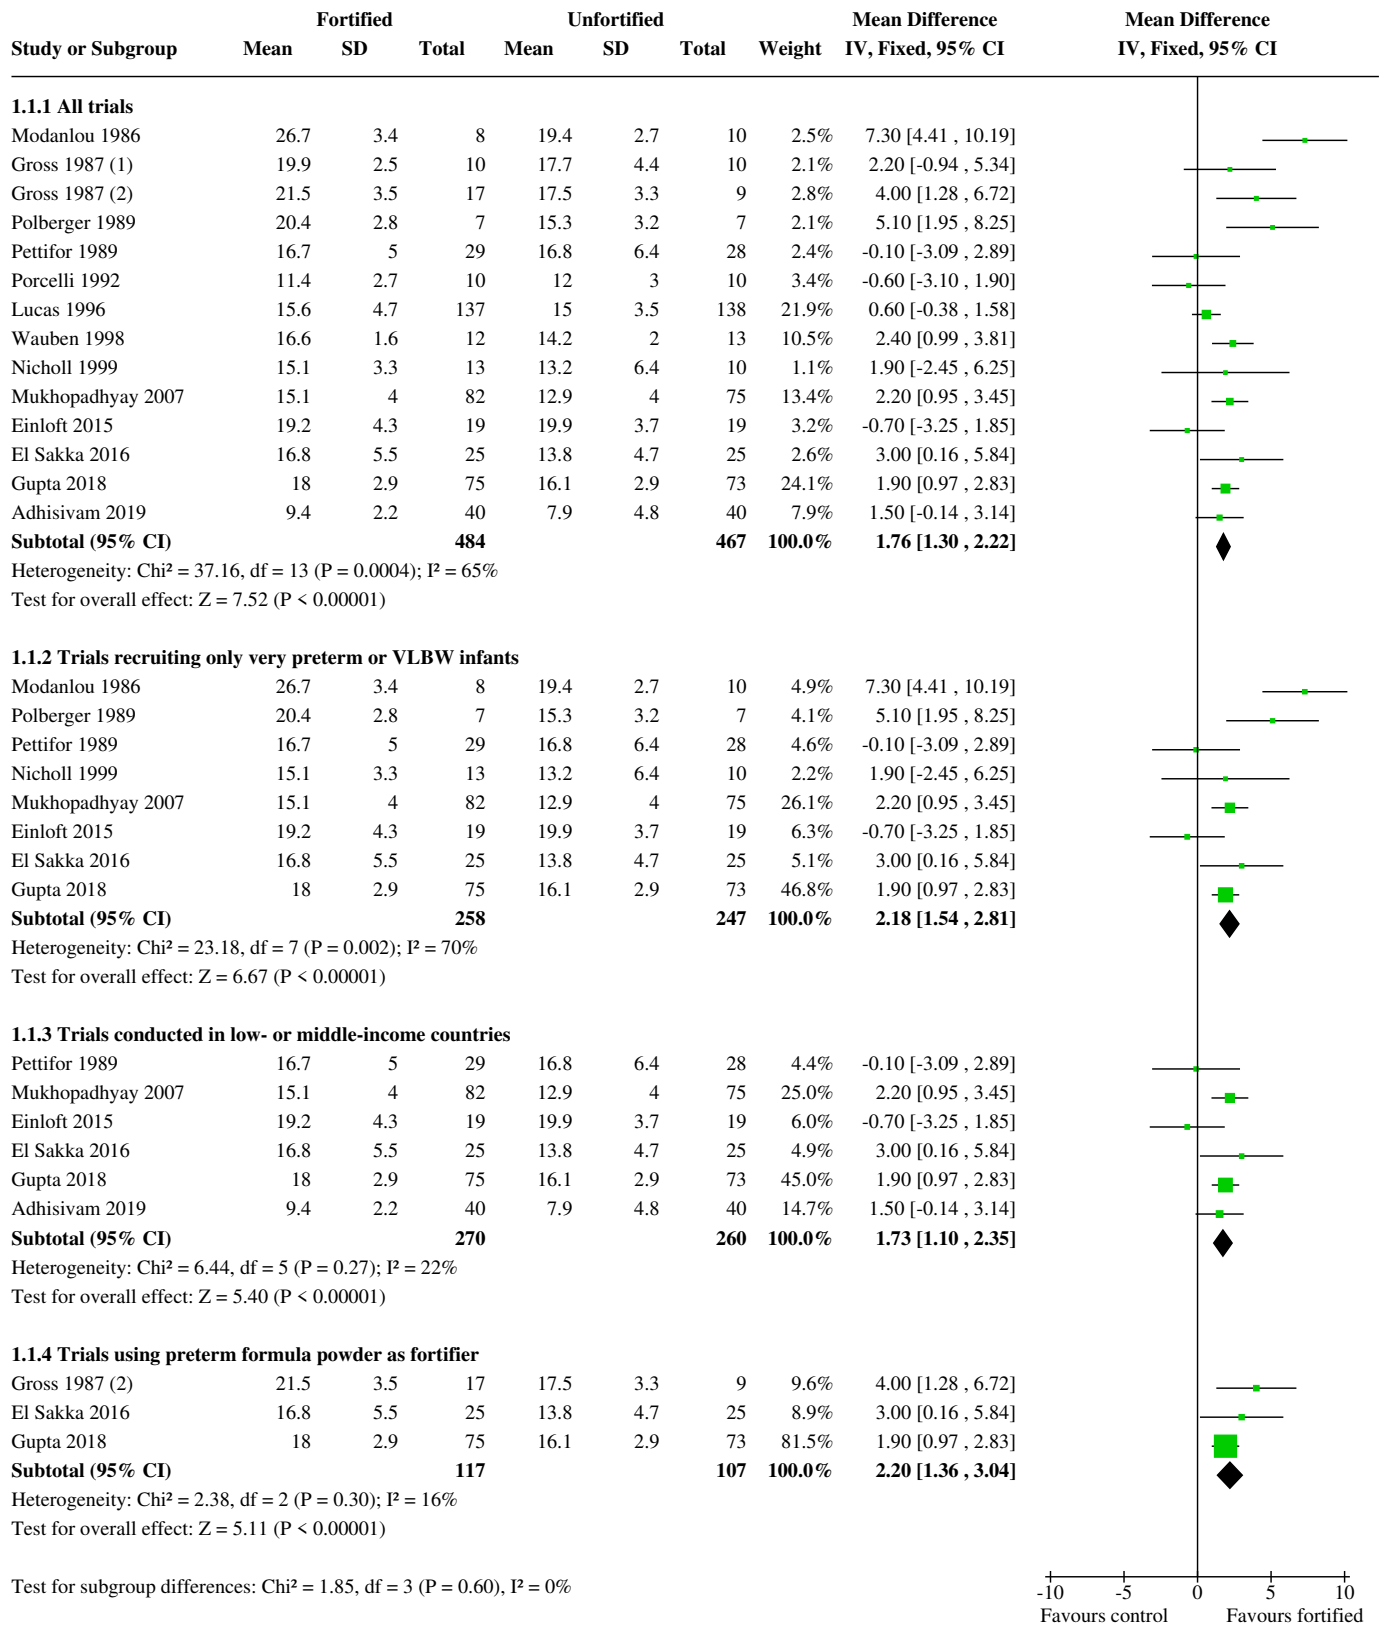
| Study or Subgroup | Fortified Mean | Fortified SD | Fortified Total | Unfortified Mean | Unfortified SD | Unfortified Total | Weight | Mean Difference IV, Fixed, 95% CI |
|---|---|---|---|---|---|---|---|---|
| **1.1.1 All trials** | | | | | | | | |
| Modanlou 1986 | 26.7 | 3.4 | 8 | 19.4 | 2.7 | 10 | 2.5% | 7.30 [4.41 , 10.19] |
| Gross 1987 (1) | 19.9 | 2.5 | 10 | 17.7 | 4.4 | 10 | 2.1% | 2.20 [-0.94 , 5.34] |
| Gross 1987 (2) | 21.5 | 3.5 | 17 | 17.5 | 3.3 | 9 | 2.8% | 4.00 [1.28 , 6.72] |
| Polberger 1989 | 20.4 | 2.8 | 7 | 15.3 | 3.2 | 7 | 2.1% | 5.10 [1.95 , 8.25] |
| Pettifor 1989 | 16.7 | 5 | 29 | 16.8 | 6.4 | 28 | 2.4% | -0.10 [-3.09 , 2.89] |
| Porcelli 1992 | 11.4 | 2.7 | 10 | 12 | 3 | 10 | 3.4% | -0.60 [-3.10 , 1.90] |
| Lucas 1996 | 15.6 | 4.7 | 137 | 15 | 3.5 | 138 | 21.9% | 0.60 [-0.38 , 1.58] |
| Wauben 1998 | 16.6 | 1.6 | 12 | 14.2 | 2 | 13 | 10.5% | 2.40 [0.99 , 3.81] |
| Nicholl 1999 | 15.1 | 3.3 | 13 | 13.2 | 6.4 | 10 | 1.1% | 1.90 [-2.45 , 6.25] |
| Mukhopadhyay 2007 | 15.1 | 4 | 82 | 12.9 | 4 | 75 | 13.4% | 2.20 [0.95 , 3.45] |
| Einloft 2015 | 19.2 | 4.3 | 19 | 19.9 | 3.7 | 19 | 3.2% | -0.70 [-3.25 , 1.85] |
| El Sakka 2016 | 16.8 | 5.5 | 25 | 13.8 | 4.7 | 25 | 2.6% | 3.00 [0.16 , 5.84] |
| Gupta 2018 | 18 | 2.9 | 75 | 16.1 | 2.9 | 73 | 24.1% | 1.90 [0.97 , 2.83] |
| Adhisivam 2019 | 9.4 | 2.2 | 40 | 7.9 | 4.8 | 40 | 7.9% | 1.50 [-0.14 , 3.14] |
| **Subtotal (95% CI)** | | | **484** | | | **467** | **100.0%** | **1.76 [1.30 , 2.22]** |

Heterogeneity: Chi² = 37.16, df = 13 (P = 0.0004); I² = 65%
Test for overall effect: Z = 7.52 (P < 0.00001)

| Study or Subgroup | Fortified Mean | Fortified SD | Fortified Total | Unfortified Mean | Unfortified SD | Unfortified Total | Weight | Mean Difference IV, Fixed, 95% CI |
|---|---|---|---|---|---|---|---|---|
| **1.1.2 Trials recruiting only very preterm or VLBW infants** | | | | | | | | |
| Modanlou 1986 | 26.7 | 3.4 | 8 | 19.4 | 2.7 | 10 | 4.9% | 7.30 [4.41 , 10.19] |
| Polberger 1989 | 20.4 | 2.8 | 7 | 15.3 | 3.2 | 7 | 4.1% | 5.10 [1.95 , 8.25] |
| Pettifor 1989 | 16.7 | 5 | 29 | 16.8 | 6.4 | 28 | 4.6% | -0.10 [-3.09 , 2.89] |
| Nicholl 1999 | 15.1 | 3.3 | 13 | 13.2 | 6.4 | 10 | 2.2% | 1.90 [-2.45 , 6.25] |
| Mukhopadhyay 2007 | 15.1 | 4 | 82 | 12.9 | 4 | 75 | 26.1% | 2.20 [0.95 , 3.45] |
| Einloft 2015 | 19.2 | 4.3 | 19 | 19.9 | 3.7 | 19 | 6.3% | -0.70 [-3.25 , 1.85] |
| El Sakka 2016 | 16.8 | 5.5 | 25 | 13.8 | 4.7 | 25 | 5.1% | 3.00 [0.16 , 5.84] |
| Gupta 2018 | 18 | 2.9 | 75 | 16.1 | 2.9 | 73 | 46.8% | 1.90 [0.97 , 2.83] |
| **Subtotal (95% CI)** | | | **258** | | | **247** | **100.0%** | **2.18 [1.54 , 2.81]** |

Heterogeneity: Chi² = 23.18, df = 7 (P = 0.002); I² = 70%
Test for overall effect: Z = 6.67 (P < 0.00001)

| Study or Subgroup | Fortified Mean | Fortified SD | Fortified Total | Unfortified Mean | Unfortified SD | Unfortified Total | Weight | Mean Difference IV, Fixed, 95% CI |
|---|---|---|---|---|---|---|---|---|
| **1.1.3 Trials conducted in low- or middle-income countries** | | | | | | | | |
| Pettifor 1989 | 16.7 | 5 | 29 | 16.8 | 6.4 | 28 | 4.4% | -0.10 [-3.09 , 2.89] |
| Mukhopadhyay 2007 | 15.1 | 4 | 82 | 12.9 | 4 | 75 | 25.0% | 2.20 [0.95 , 3.45] |
| Einloft 2015 | 19.2 | 4.3 | 19 | 19.9 | 3.7 | 19 | 6.0% | -0.70 [-3.25 , 1.85] |
| El Sakka 2016 | 16.8 | 5.5 | 25 | 13.8 | 4.7 | 25 | 4.9% | 3.00 [0.16 , 5.84] |
| Gupta 2018 | 18 | 2.9 | 75 | 16.1 | 2.9 | 73 | 45.0% | 1.90 [0.97 , 2.83] |
| Adhisivam 2019 | 9.4 | 2.2 | 40 | 7.9 | 4.8 | 40 | 14.7% | 1.50 [-0.14 , 3.14] |
| **Subtotal (95% CI)** | | | **270** | | | **260** | **100.0%** | **1.73 [1.10 , 2.35]** |

Heterogeneity: Chi² = 6.44, df = 5 (P = 0.27); I² = 22%
Test for overall effect: Z = 5.40 (P < 0.00001)

| Study or Subgroup | Fortified Mean | Fortified SD | Fortified Total | Unfortified Mean | Unfortified SD | Unfortified Total | Weight | Mean Difference IV, Fixed, 95% CI |
|---|---|---|---|---|---|---|---|---|
| **1.1.4 Trials using preterm formula powder as fortifier** | | | | | | | | |
| Gross 1987 (2) | 21.5 | 3.5 | 17 | 17.5 | 3.3 | 9 | 9.6% | 4.00 [1.28 , 6.72] |
| El Sakka 2016 | 16.8 | 5.5 | 25 | 13.8 | 4.7 | 25 | 8.9% | 3.00 [0.16 , 5.84] |
| Gupta 2018 | 18 | 2.9 | 75 | 16.1 | 2.9 | 73 | 81.5% | 1.90 [0.97 , 2.83] |
| **Subtotal (95% CI)** | | | **117** | | | **107** | **100.0%** | **2.20 [1.36 , 3.04]** |

Heterogeneity: Chi² = 2.38, df = 2 (P = 0.30); I² = 16%
Test for overall effect: Z = 5.11 (P < 0.00001)

Test for subgroup differences: Chi² = 1.85, df = 3 (P = 0.60), I² = 0%

Mean Difference
IV, Fixed, 95% CI

-10 -5 0 5 10
Favours control Favours fortified